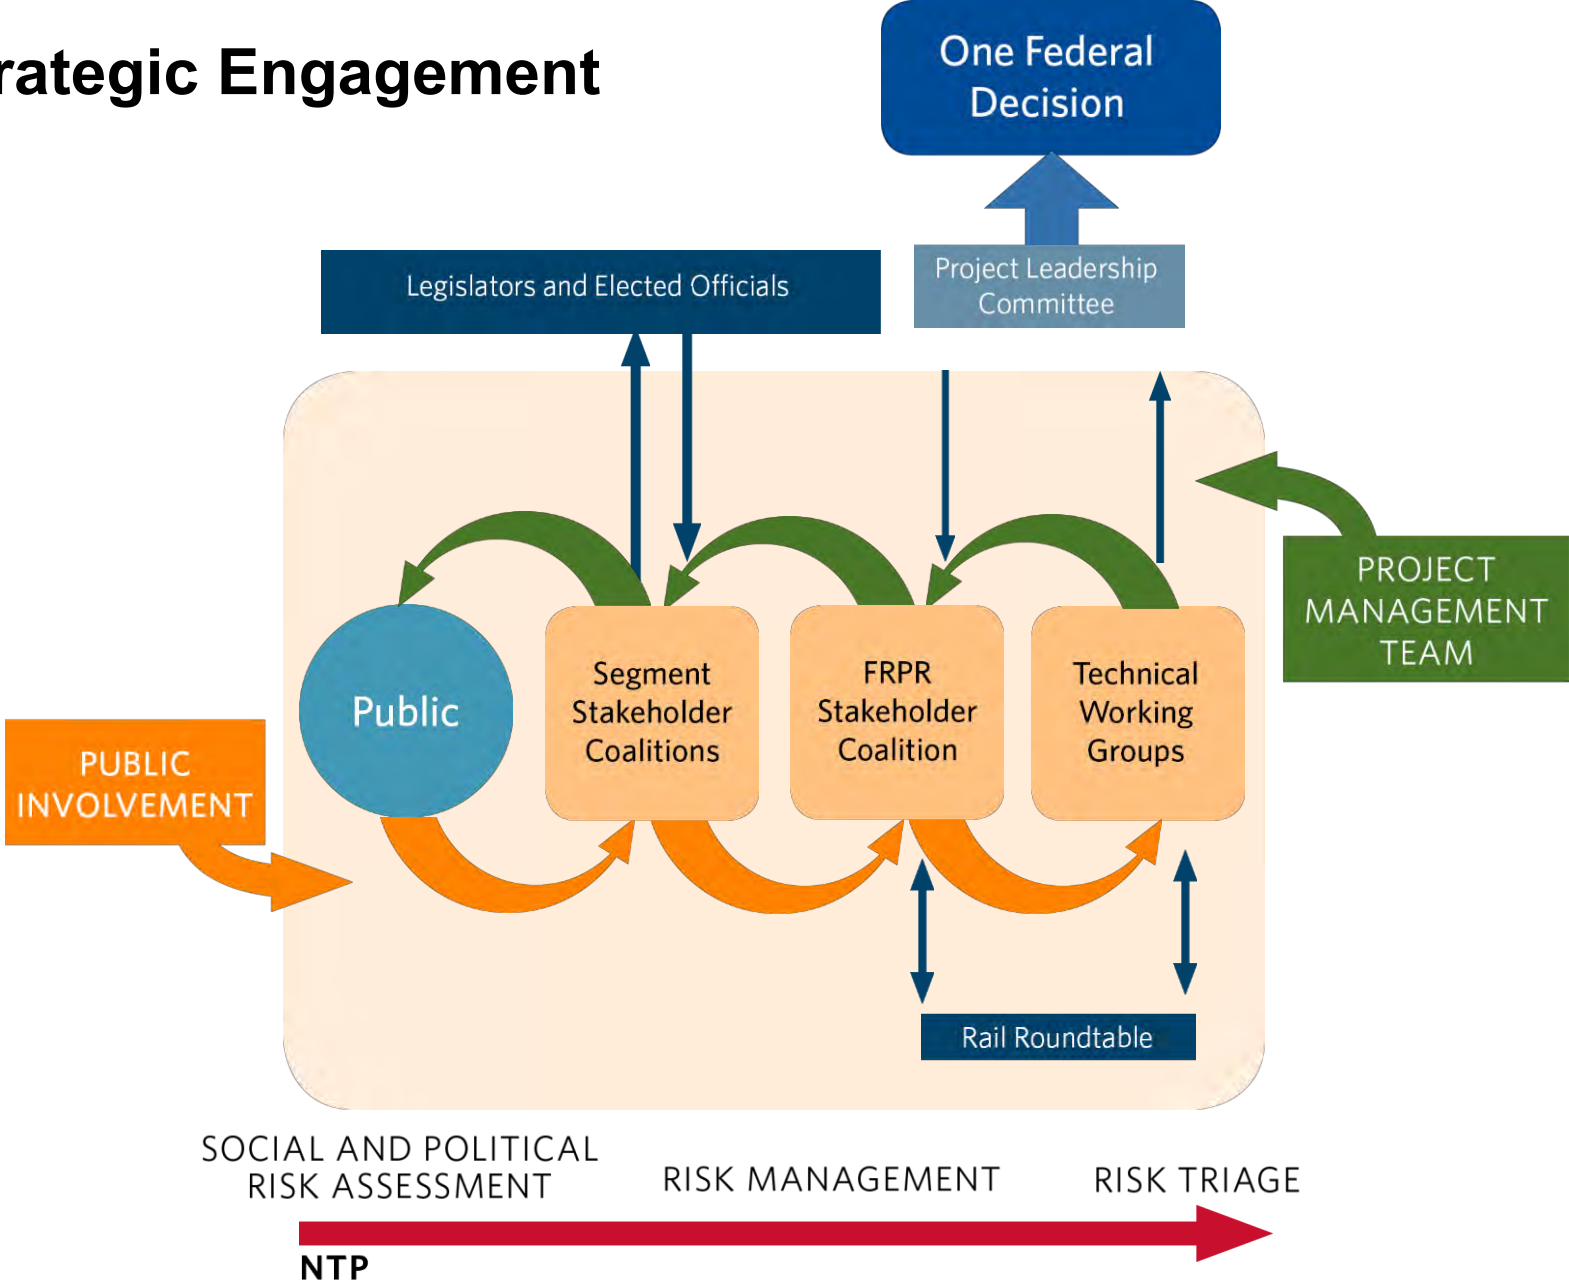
rategic Engagement

One Federal Decision

Legislators and Elected Officials

Project Leadership Committee

PROJECT MANAGEMENT TEAM

Public

Segment Stakeholder Coalitions

FRPR Stakeholder Coalition

Technical Working Groups

PUBLIC INVOLVEMENT

Rail Roundtable

SOCIAL AND POLITICAL RISK ASSESSMENT

RISK MANAGEMENT

RISK TRIAGE

NTP